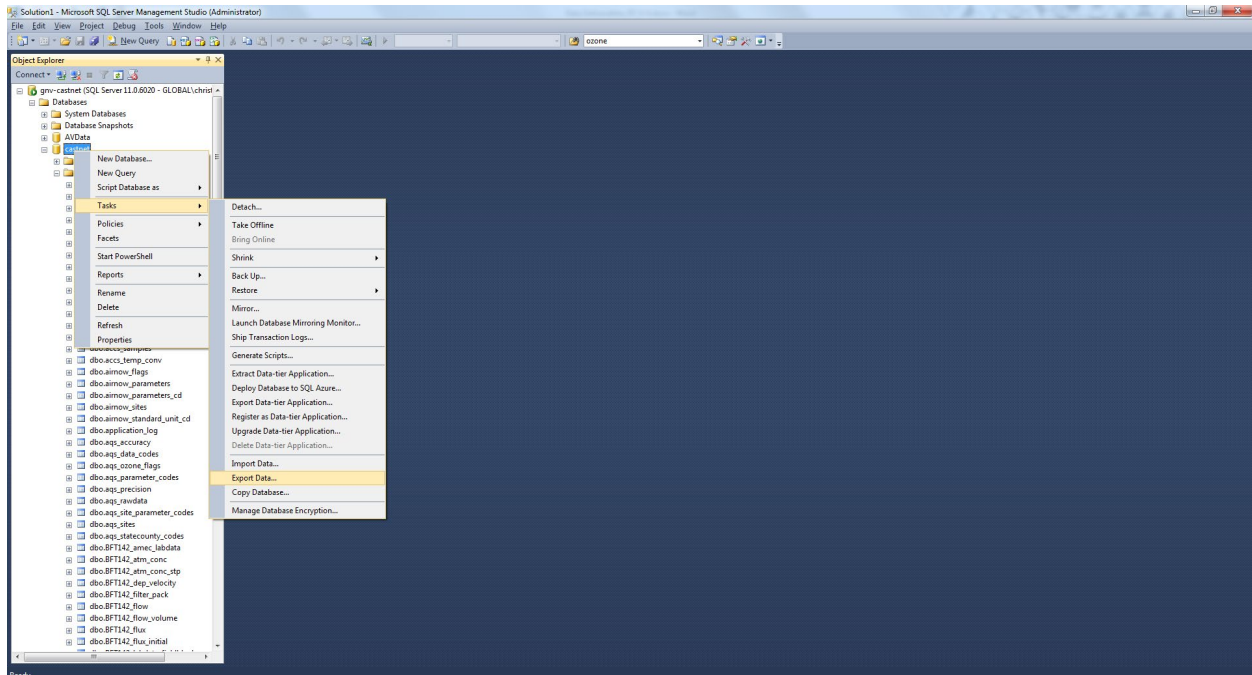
Solution1 - Microsoft SQL Server Management Studio (Administrator)

File Edit View Project Debug Tools Window Help

New Query

ozone

Object Explorer

Connect

gnv-castnet (SQL Server 11.0.6020 - GLOBAL\christ

Databases

System Databases

Database Snapshots

AVData

castnet

New Database...
New Query
Script Database as
Tasks
Policies
Facets
Start PowerShell
Reports
Rename
Delete
Refresh
Properties

Detach...
Take Offline
Bring Online
Shrink
Back Up...
Restore
Mirror...
Launch Database Mirroring Monitor...
Ship Transaction Logs...
Generate Scripts...
Extract Data-tier Application...
Deploy Database to SQL Azure...
Export Data-tier Application...
Register as Data-tier Application...
Upgrade Data-tier Application...
Delete Data-tier Application...
Import Data...
Export Data...
Copy Database...
Manage Database Encryption...

dbo.accs_samples
dbo.accs_temp_conv
dbo.airnow_flags
dbo.airnow_parameters
dbo.airnow_parameters_cd
dbo.airnow_sites
dbo.airnow_standard_unit_cd
dbo.application_log
dbo.aqs_accuracy
dbo.aqs_data_codes
dbo.aqs_ozone_flags
dbo.aqs_parameter_codes
dbo.aqs_precision
dbo.aqs_rawdata
dbo.aqs_site_parameter_codes
dbo.aqs_sites
dbo.aqs_statecounty_codes
dbo.BFT142_amec_labdata
dbo.BFT142_atm_conc
dbo.BFT142_atm_conc_stp
dbo.BFT142_dep_velocity
dbo.BFT142_filter_pack
dbo.BFT142_flow
dbo.BFT142_flow_volume
dbo.BFT142_flux
dbo.BFT142_flux_initial

Ready